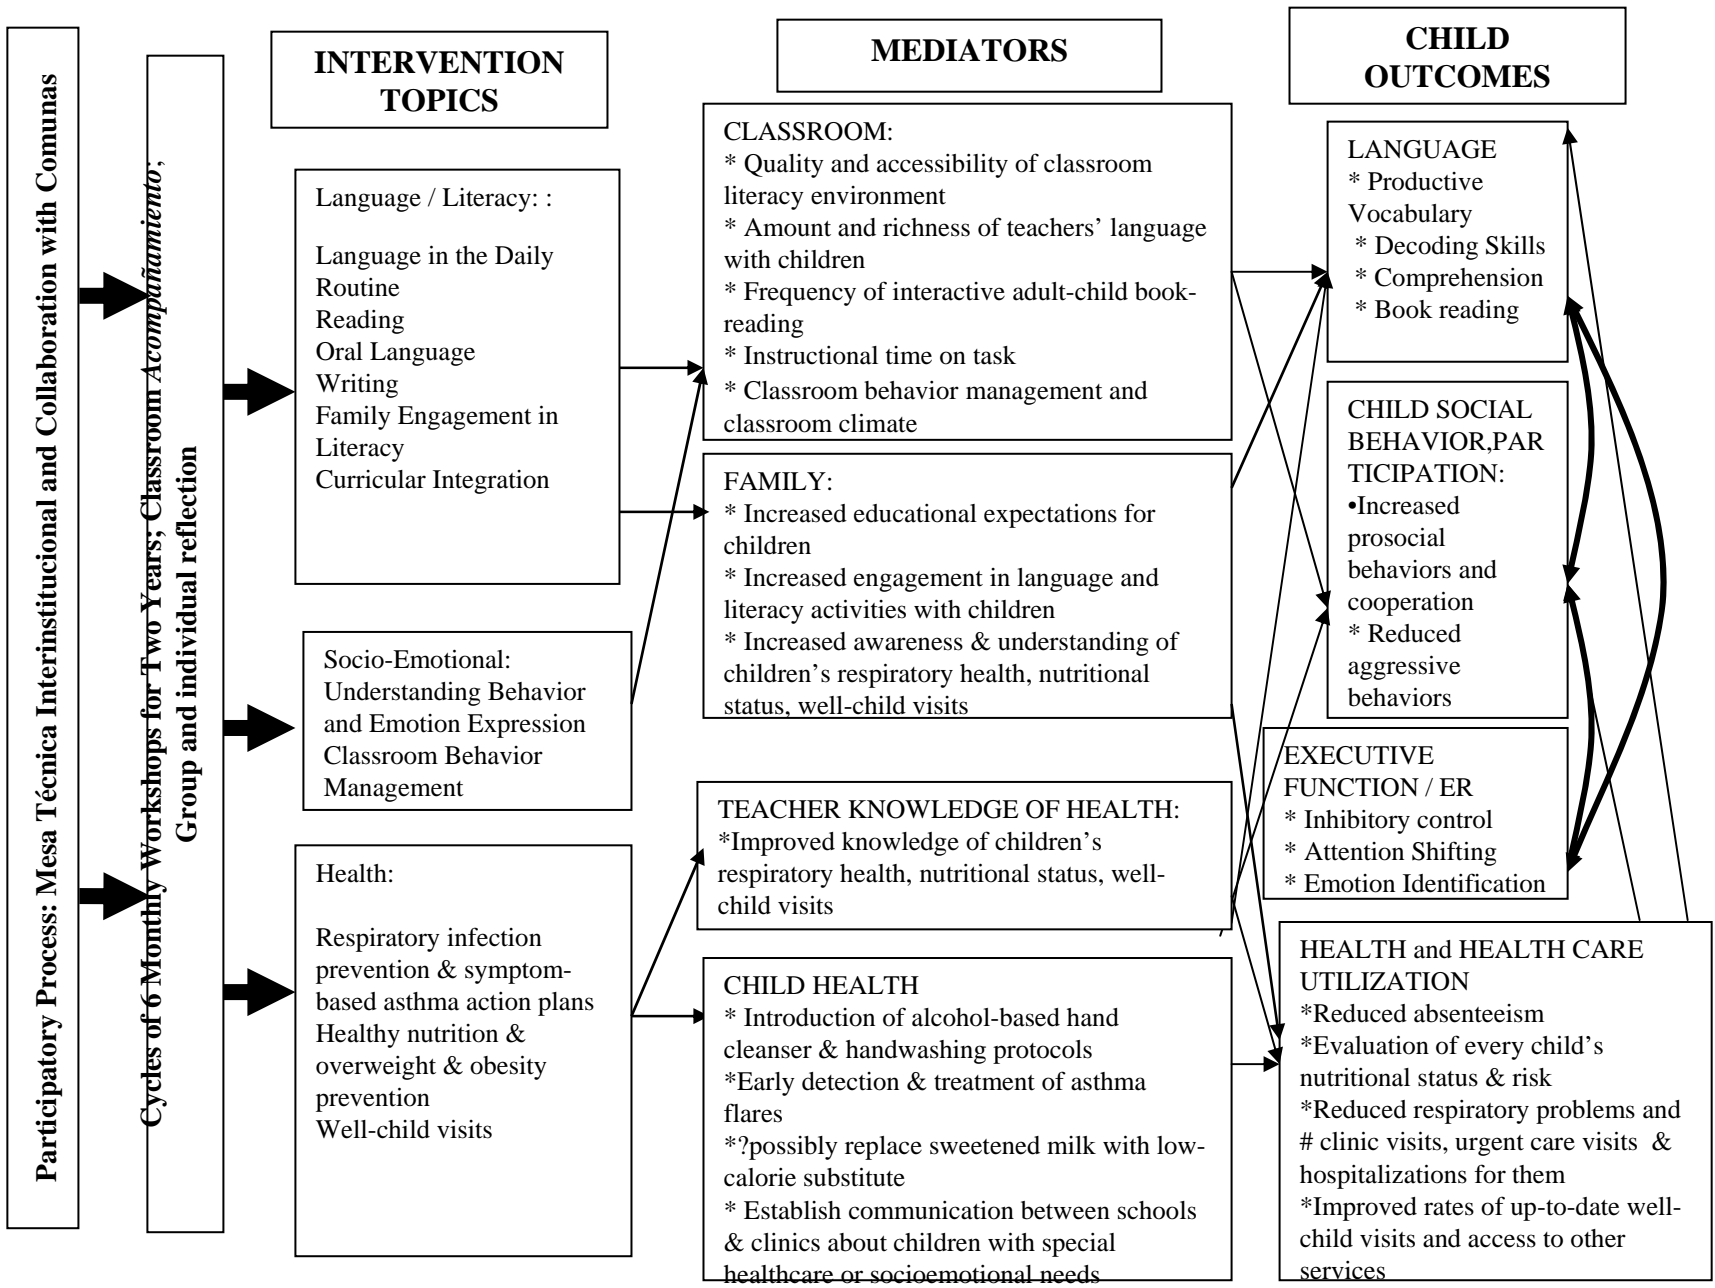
Participatory Process: Mesa Técnica Interinstitucional and Collaboration with Comunas

Cycles of 6 Monthly Workshops for Two Years; Classroom *Acompañamiento*; Group and individual reflection

INTERVENTION TOPICS

Language / Literacy: :

Language in the Daily Routine
Reading
Oral Language
Writing
Family Engagement in Literacy
Curricular Integration

Socio-Emotional:
Understanding Behavior and Emotion Expression
Classroom Behavior Management

Health:

Respiratory infection prevention & symptom-based asthma action plans
Healthy nutrition & overweight & obesity prevention
Well-child visits

MEDIATORS

CLASSROOM:
* Quality and accessibility of classroom literacy environment
* Amount and richness of teachers' language with children
* Frequency of interactive adult-child book-reading
* Instructional time on task
* Classroom behavior management and classroom climate

FAMILY:
* Increased educational expectations for children
* Increased engagement in language and literacy activities with children
* Increased awareness & understanding of children's respiratory health, nutritional status, well-child visits

TEACHER KNOWLEDGE OF HEALTH:
*Improved knowledge of children's respiratory health, nutritional status, well-child visits

CHILD HEALTH
* Introduction of alcohol-based hand cleanser & handwashing protocols
*Early detection & treatment of asthma flares
*?possibly replace sweetened milk with low-calorie substitute
* Establish communication between schools & clinics about children with special healthcare or socioemotional needs

CHILD OUTCOMES

LANGUAGE
* Productive Vocabulary
* Decoding Skills
* Comprehension
* Book reading

CHILD SOCIAL BEHAVIOR,PARTICIPATION:
•Increased prosocial behaviors and cooperation
* Reduced aggressive behaviors

EXECUTIVE FUNCTION / ER
* Inhibitory control
* Attention Shifting
* Emotion Identification

HEALTH and HEALTH CARE UTILIZATION
*Reduced absenteeism
*Evaluation of every child's nutritional status & risk
*Reduced respiratory problems and # clinic visits, urgent care visits & hospitalizations for them
*Improved rates of up-to-date well-child visits and access to other services